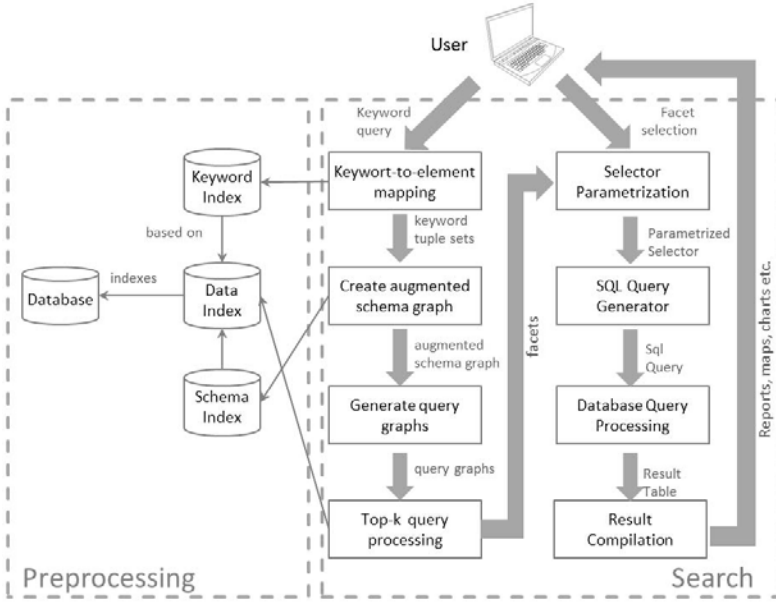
User

Keyword query

Facet selection

Keyword Index

based on

Database

indexes

Data Index

Schema Index

Keywort-to-element mapping

keyword tuple sets

Create augmented schema graph

augmented schema graph

Generate query graphs

query graphs

Top-k query processing

facets

Selector Parametrization

Parametrized Selector

SQL Query Generator

Sql Query

Database Query Processing

Result Table

Result Compilation

Reports, maps, charts etc.

Preprocessing

Search